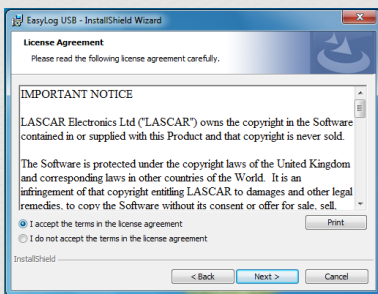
EasyLog USB - InstallShield Wizard

License Agreement

Please read the following license agreement carefully.

IMPORTANT NOTICE

LASCAR Electronics Ltd ("LASCAR") owns the copyright in the Software contained in or supplied with this Product and that copyright is never sold.

The Software is protected under the copyright laws of the United Kingdom and corresponding laws in other countries of the World. It is an infringement of that copyright entitling LASCAR to damages and other legal remedies, to copy the Software without its consent or offer for sale, sell,

I accept the terms in the license agreement

I do not accept the terms in the license agreement

Print

InstallShield

< Back

Next >

Cancel